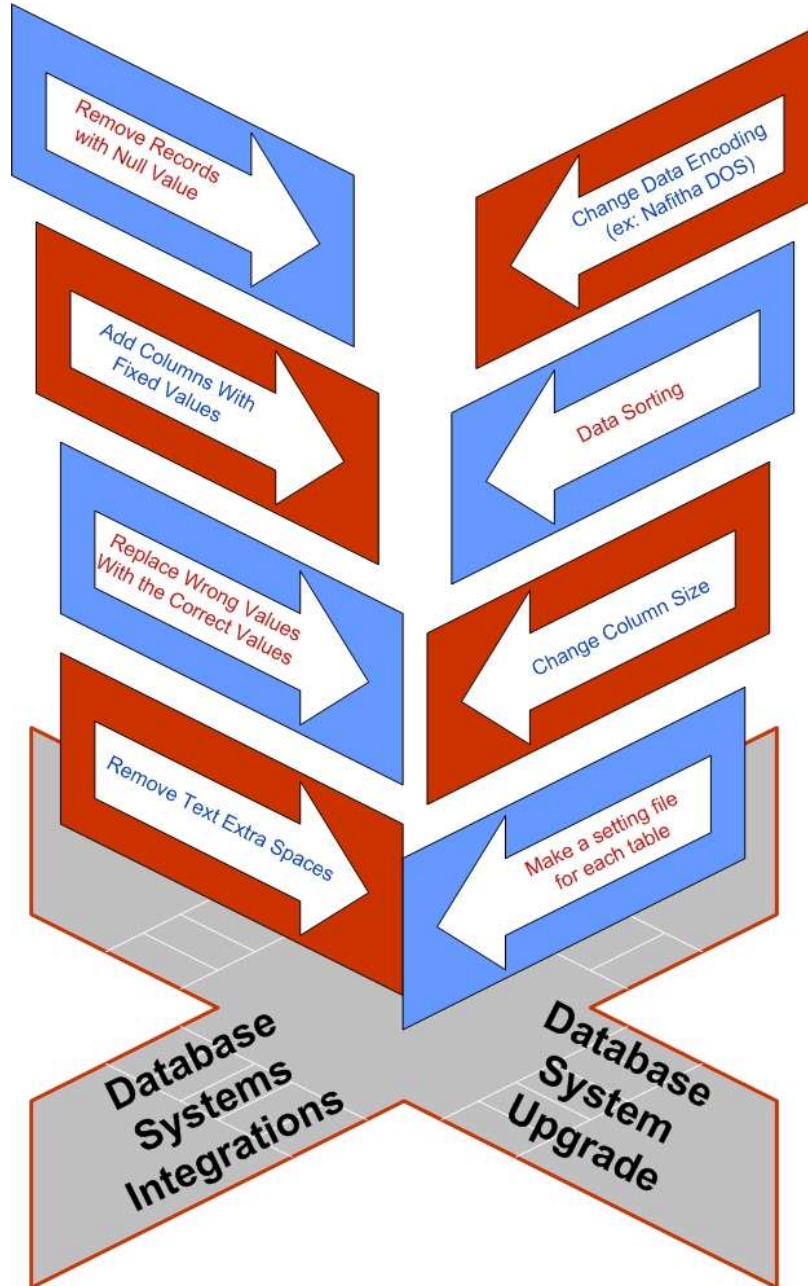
Remove Records with Null Value

Change Data Encoding (ex: Nafitha DOS)

Add Columns With Fixed Values

Data Sorting

Replace Wrong Values With the Correct Values

Change Column Size

Remove Text Extra Spaces

Make a setting file for each table

Database Systems Integrations

Database System Upgrade